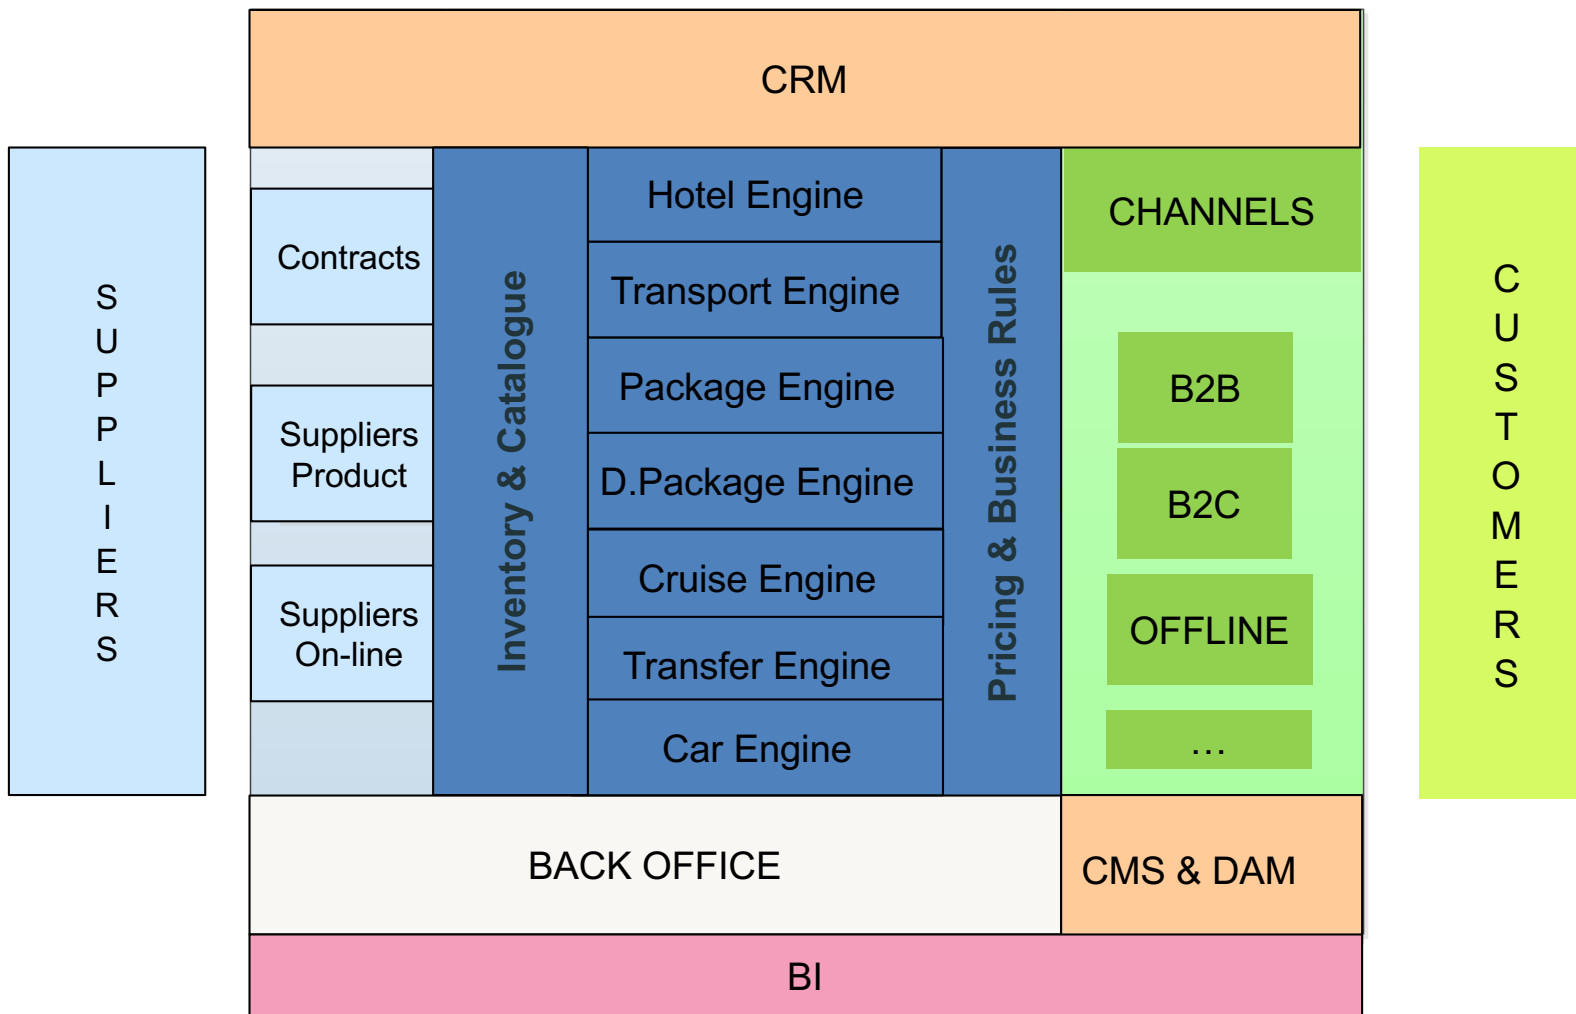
CRM

SUPPLIERS

Contracts

Suppliers Product

Suppliers On-line

Inventory & Catalogue

Hotel Engine

Transport Engine

Package Engine

D.Package Engine

Cruise Engine

Transfer Engine

Car Engine

Pricing & Business Rules

CHANNELS

B2B

B2C

OFFLINE

…

CUSTOMERS

BACK OFFICE

CMS & DAM

BI